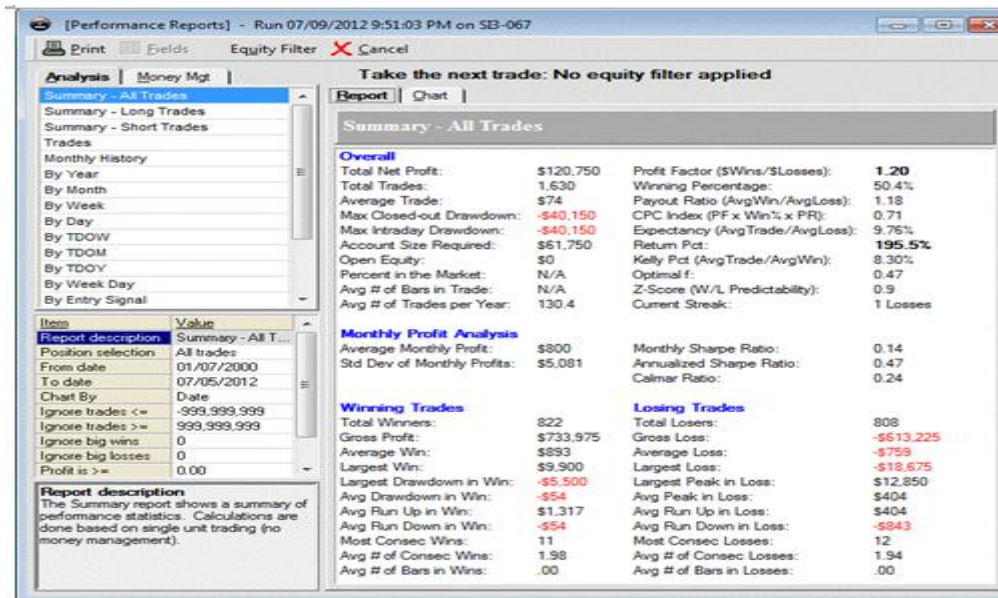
[Performance Reports] - Run 07/09/2012 9:51:03 PM on SB-067

Print  Fields  Equity Filter  Cancel

Analysis | Money Mgt

Summary - All Trades
Summary - Long Trades
Summary - Short Trades
Trades
Monthly History
By Year
By Month
By Week
By Day
By TDOW
By TDOM
By TDOY
By Week Day
By Entry Signal

| Item | Value |
|---|---|
| Report description | Summary - All T... |
| Position selection | All trades |
| From date | 01/07/2000 |
| To date | 07/05/2012 |
| Chart By | Date |
| Ignore trades <= | -999,999,999 |
| Ignore trades >= | 999,999,999 |
| Ignore big wins | 0 |
| Ignore big losses | 0 |
| Profit is >= | 0.00 |

Report description
The Summary report shows a summary of performance statistics. Calculations are done based on single unit trading (no money management).

Take the next trade: No equity filter applied

Report | Chart

Summary - All Trades

Overall

| | | | |
|---|---|---|---|
| Total Net Profit: | $120,750 | Profit Factor ($Wins/$Losses): | 1.20 |
| Total Trades: | 1,630 | Winning Percentage: | 50.4% |
| Average Trade: | $74 | Payout Ratio (AvgWin/AvgLoss): | 1.18 |
| Max Closed-out Drawdown: | -$40,150 | CPC Index (PF x Win% x PR): | 0.71 |
| Max Intraday Drawdown: | -$40,150 | Expectancy (AvgTrade/AvgLoss): | 9.76% |
| Account Size Required: | $61,750 | Return Pct: | 195.5% |
| Open Equity: | $0 | Kelly Pct (AvgTrade/AvgWin): | 8.30% |
| Percent in the Market: | N/A | Optimal f: | 0.47 |
| Avg # of Bars in Trade: | N/A | Z-Score (W/L Predictability): | 0.9 |
| Avg # of Trades per Year: | 130.4 | Current Streak: | 1 Losses |

Monthly Profit Analysis

| | | | |
|---|---|---|---|
| Average Monthly Profit: | $800 | Monthly Sharpe Ratio: | 0.14 |
| Std Dev of Monthly Profits: | $5,081 | Annualized Sharpe Ratio: | 0.47 |
| | | Calmar Ratio: | 0.24 |

| Winning Trades | | Losing Trades | |
|---|---|---|---|
| Total Winners: | 822 | Total Losers: | 808 |
| Gross Profit: | $733,975 | Gross Loss: | -$613,225 |
| Average Win: | $893 | Average Loss: | -$759 |
| Largest Win: | $9,900 | Largest Loss: | -$18,675 |
| Largest Drawdown in Win: | -$5,500 | Largest Peak in Loss: | $12,850 |
| Avg Drawdown in Win: | -$54 | Avg Peak in Loss: | $404 |
| Avg Run Up in Win: | $1,317 | Avg Run Up in Loss: | $404 |
| Avg Run Down in Win: | -$54 | Avg Run Down in Loss: | -$843 |
| Most Consec Wins: | 11 | Most Consec Losses: | 12 |
| Avg # of Consec Wins: | 1.98 | Avg # of Consec Losses: | 1.94 |
| Avg # of Bars in Wins: | .00 | Avg # of Bars in Losses: | .00 |